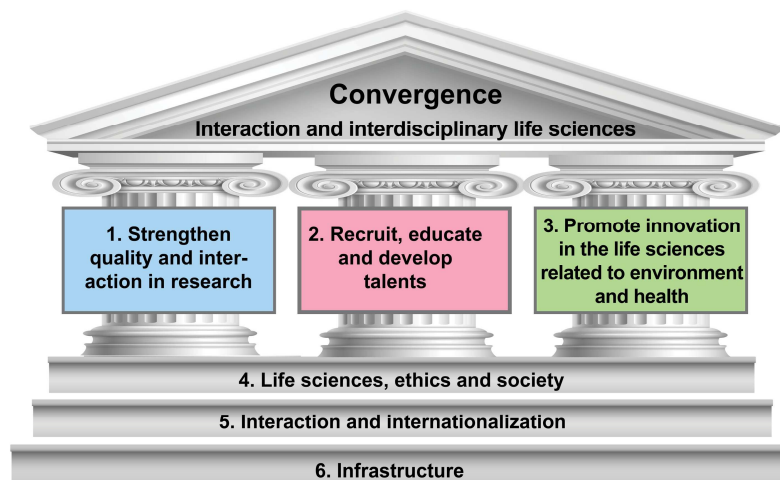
Convergence

Interaction and interdisciplinary life sciences

1. Strengthen quality and interaction in research

2. Recruit, educate and develop talents

3. Promote innovation in the life sciences related to environment and health

4. Life sciences, ethics and society

5. Interaction and internationalization

6. Infrastructure